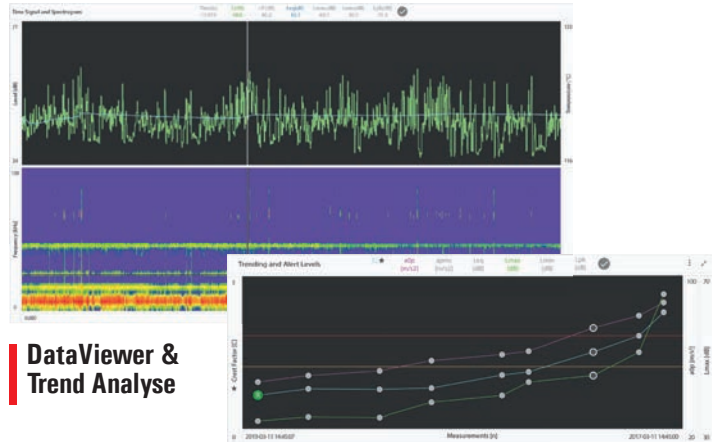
Time Signal and Spectrogram

Trending and Alert Levels

aDp [m/s2]

Measurements [n]

2015-03-11 14:45:07

2017-03-11 14:45:00

Crest Factor [C]

aDp [m/s2]

Lmax [dB]

100

70

20

30

0

DataViewer & Trend Analyse